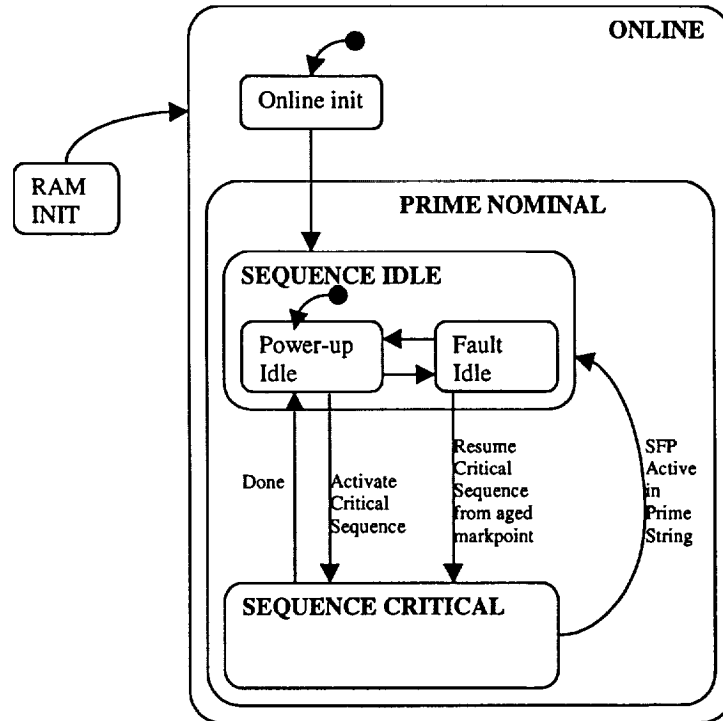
ONLINE

Online init

RAM INIT

PRIME NOMINAL

SEQUENCE IDLE

Power-up Idle

Fault Idle

Done

Activate Critical Sequence

Resume Critical Sequence from aged markpoint

SFP Active in Prime String

SEQUENCE CRITICAL